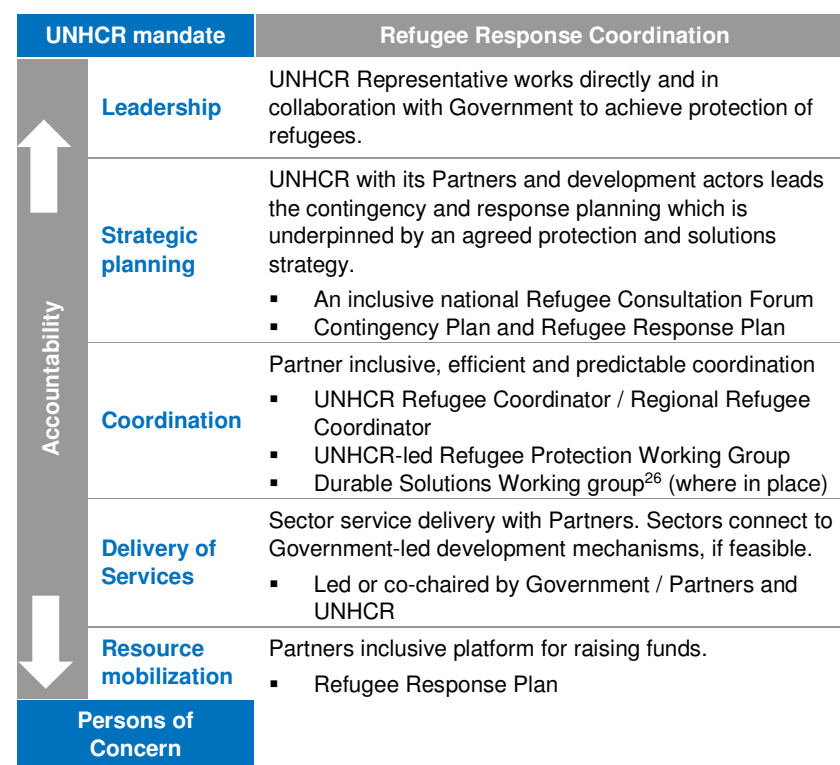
| UNHCR mandate | | Refugee Response Coordination |
|---|---|---|
| Accountability | Leadership | UNHCR Representative works directly and in collaboration with Government to achieve protection of refugees. |
| | Strategic planning | UNHCR with its Partners and development actors leads the contingency and response planning which is underpinned by an agreed protection and solutions strategy. ▪ An inclusive national Refugee Consultation Forum ▪ Contingency Plan and Refugee Response Plan |
| | Coordination | Partner inclusive, efficient and predictable coordination ▪ UNHCR Refugee Coordinator / Regional Refugee Coordinator ▪ UNHCR-led Refugee Protection Working Group ▪ Durable Solutions Working group$^{26}$ (where in place) |
| | Delivery of Services | Sector service delivery with Partners. Sectors connect to Government-led development mechanisms, if feasible. ▪ Led or co-chaired by Government / Partners and UNHCR |
| | Resource mobilization | Partners inclusive platform for raising funds. ▪ Refugee Response Plan |
| Persons of Concern | | |